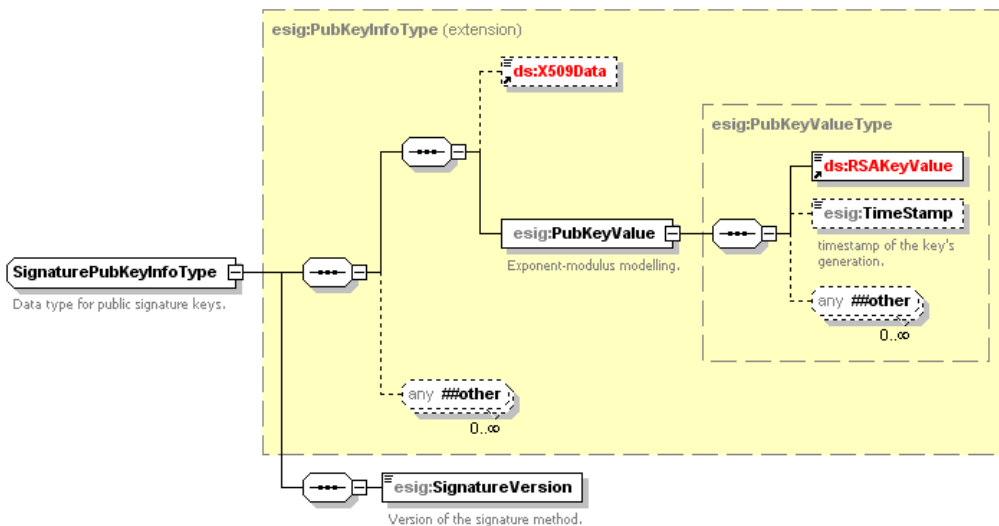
esig:PubKeyInfoType (extension)

ds:X509Data

esig:PubKeyValueType

ds:RSAKeyValue

esig:TimeStamp

timestamp of the key's generation.

esig:PubKeyValue

Exponent-modulus modelling.

any ##other

0..∞

SignaturePubKeyInfoType

Data type for public signature keys.

any ##other

0..∞

esig:SignatureVersion

Version of the signature method.